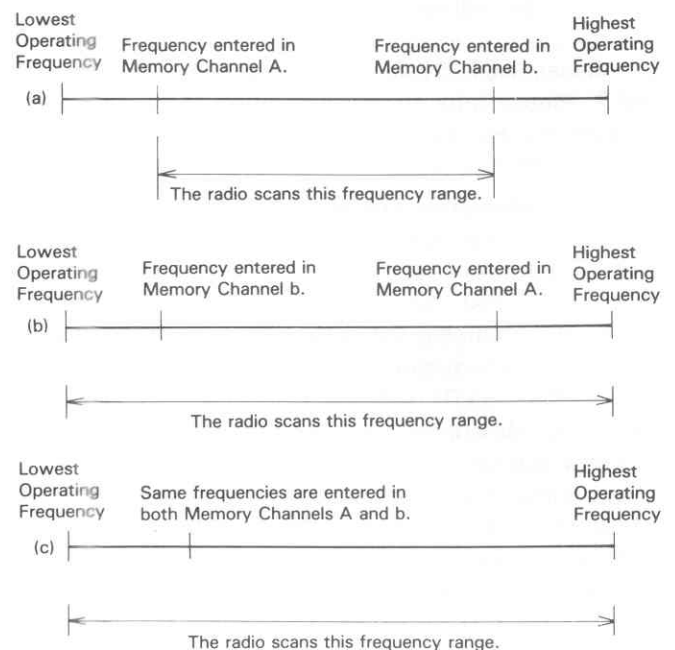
Lowest Operating Frequency

Frequency entered in Memory Channel A.

Frequency entered in Memory Channel b.

Highest Operating Frequency

(a)

The radio scans this frequency range.

Lowest Operating Frequency

Frequency entered in Memory Channel b.

Frequency entered in Memory Channel A.

Highest Operating Frequency

(b)

The radio scans this frequency range.

Lowest Operating Frequency

Same frequencies are entered in both Memory Channels A and b.

Highest Operating Frequency

(c)

The radio scans this frequency range.